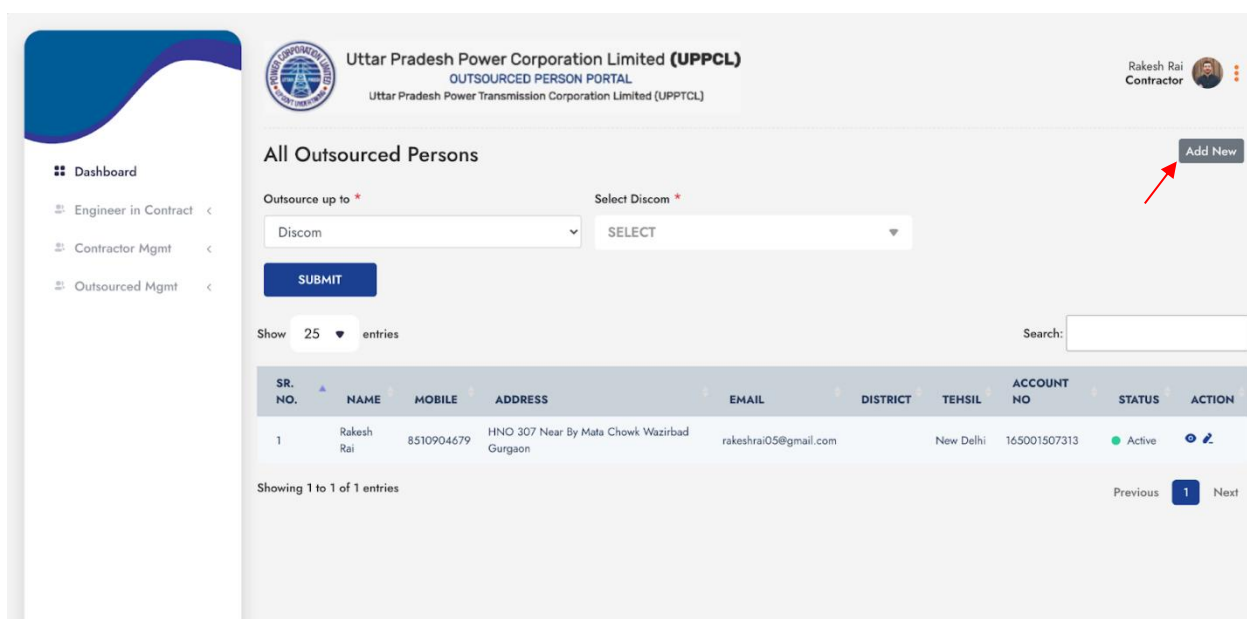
Dashboard
Engineer in Contract
Contractor Mgmt
Outsourced Mgmt

POWER CORPORATION LIMITED

Uttar Pradesh Power Corporation Limited (UPPCL)
OUTSOURCED PERSON PORTAL
Uttar Pradesh Power Transmission Corporation Limited (UPPTCL)

Rakesh Rai
Contractor

All Outsourced Persons

Add New

Outsource up to *
Discom

Select Discom *
SELECT

SUBMIT

Show 25 entries

Search:

| SR. NO. | NAME | MOBILE | ADDRESS | EMAIL | DISTRICT | TEHSIL | ACCOUNT NO | STATUS | ACTION |
|---|---|---|---|---|---|---|---|---|---|
| 1 | Rakesh Rai | 8510904679 | HNO 307 Near By Mata Chowk Wazirbad Gurgaon | rakeshrai05@gmail.com | | New Delhi | 165001507313 | Active | |

Showing 1 to 1 of 1 entries

Previous 1 Next